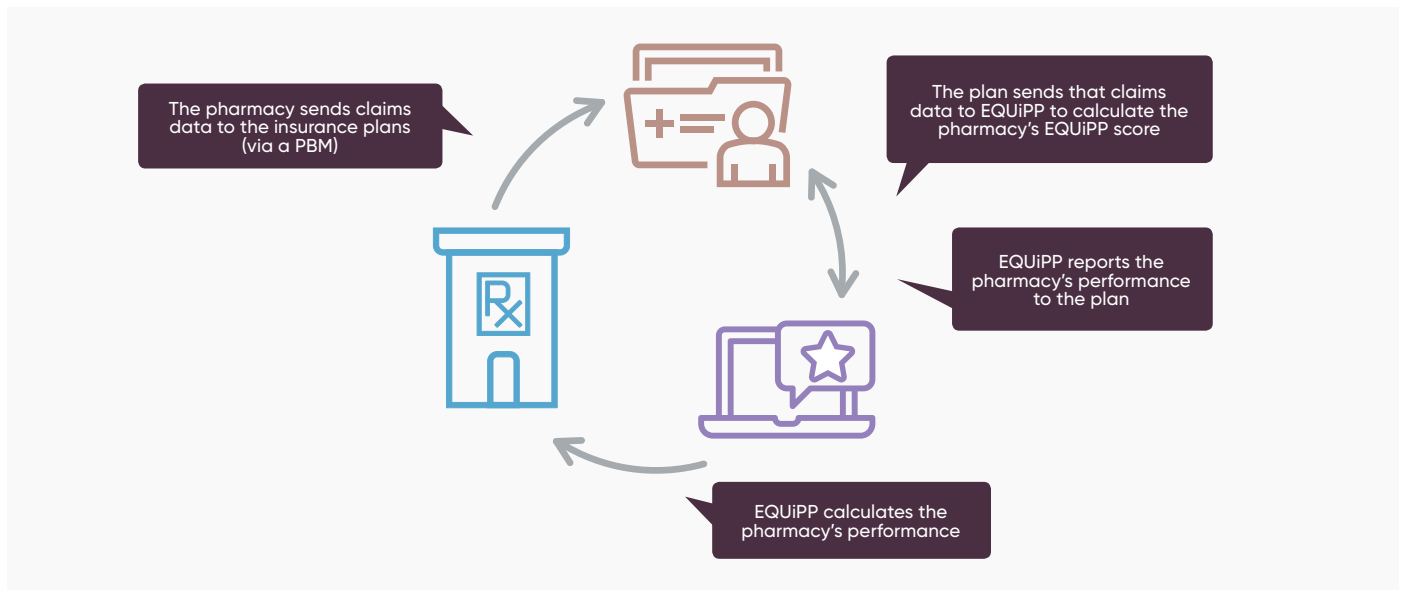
The pharmacy sends claims data to the insurance plans (via a PBM)

The plan sends that claims data to EQUiPP to calculate the pharmacy's EQUiPP score

Rx

EQUiPP reports the pharmacy's performance to the plan

EQUiPP calculates the pharmacy's performance